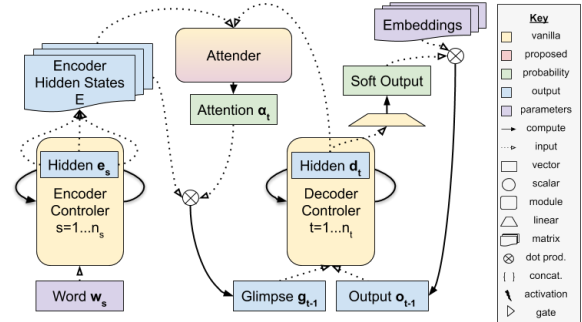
Encoder Hidden States
E

Hidden $\mathbf{e}_s$

Encoder Controler
s=1...$n_s$

Word $\mathbf{w}_s$

Attender

Attention $\boldsymbol{\alpha}_t$

Glimpse $\mathbf{g}_{t-1}$

Embeddings

Soft Output

Hidden $\mathbf{d}_t$

Decoder Controler
t=1...$n_t$

Output $\mathbf{o}_{t-1}$

Key
vanilla
proposed
probability
output
parameters
compute
input
vector
scalar
module
linear
matrix
dot prod.
{ } concat.
activation
gate